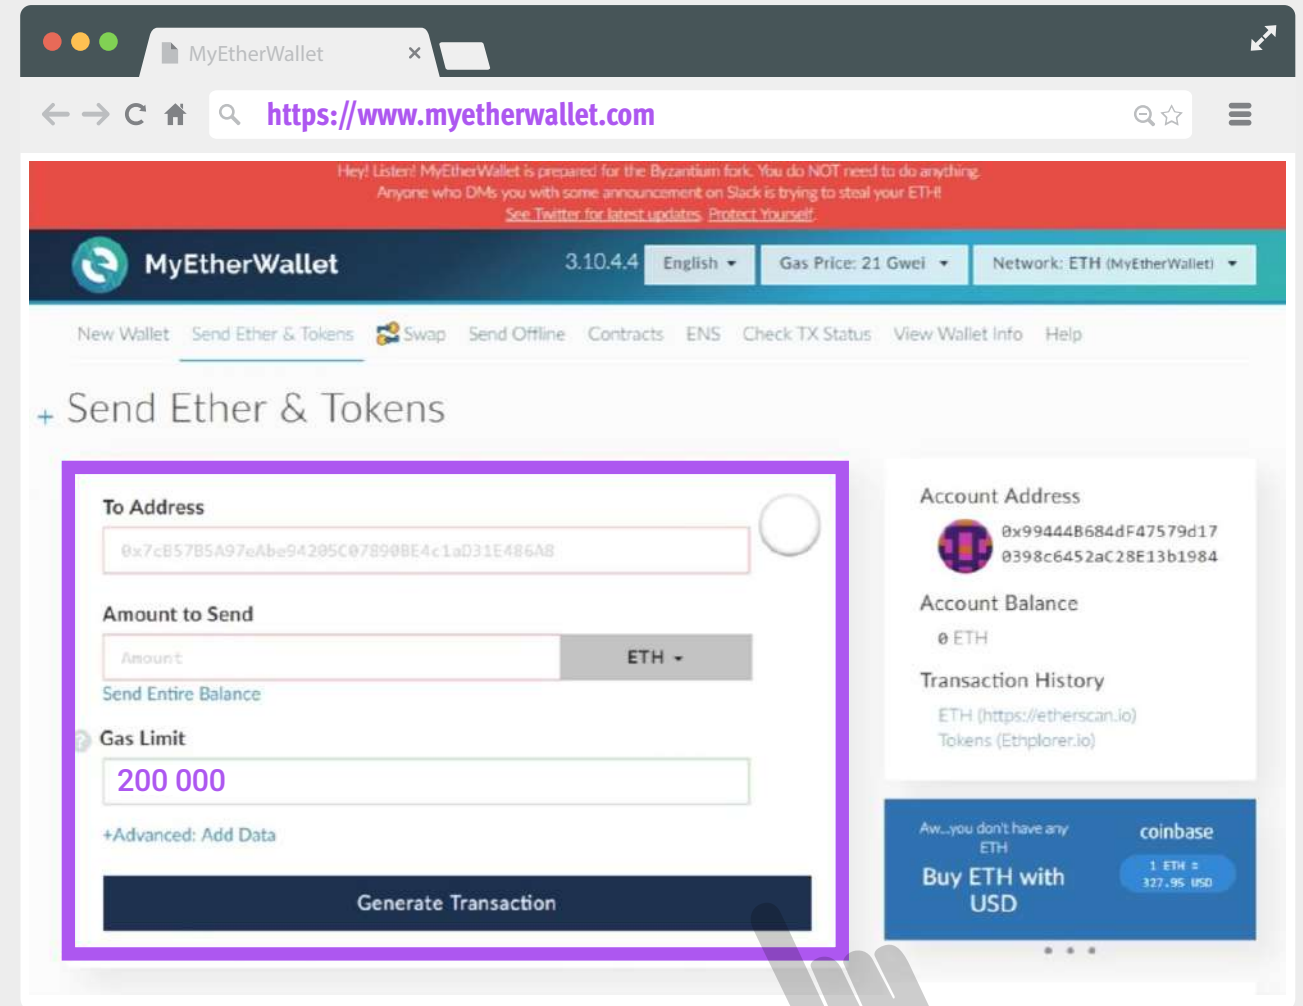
MyEtherWallet ×

https://www.myetherwallet.com

Hey! Listen! MyEtherWallet is prepared for the Byzantium fork. You do NOT need to do anything. Anyone who DMs you with some announcement on Slack is trying to steal your ETH! See Twitter for latest updates. Protect Yourself.

MyEtherWallet 3.10.4.4 English Gas Price: 21 Gwei Network: ETH (MyEtherWallet)

New Wallet Send Ether & Tokens Swap Send Offline Contracts ENS Check TX Status View Wallet Info Help

Send Ether & Tokens

To Address

0x7cB57B5A97eAbe94205C07890BE4c1aD31E486A8

Amount to Send

Amount ETH

Send Entire Balance

Gas Limit

200 000

+Advanced: Add Data

Generate Transaction

Account Address

0x99444B684dF47579d17 0398c6452aC28E13b1984

Account Balance

0 ETH

Transaction History

ETH (https://etherscan.io)
Tokens (Ethplorer.io)

Aw...you don't have any ETH

Buy ETH with USD

coinbase

1 ETH = 327.95 USD